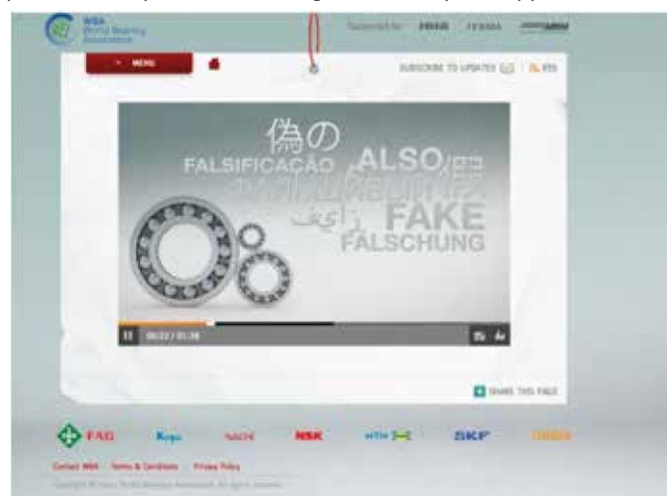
WBA World Bearing Association

Supported by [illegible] FEBMA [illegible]

MENU

SUBSCRIBE TO UPDATES | RSS

偽の

FALSIFICAÇÃO ALSO

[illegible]

FAKE

FÄLSCHUNG

00:22 / 01:38

SHARE THIS PAGE

FAG Koyo NACHI NSK NTN SNR SKF TIMKEN

Contact WBA Terms & Conditions Privacy Policy

Copyright © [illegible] World Bearing Association. All rights reserved.